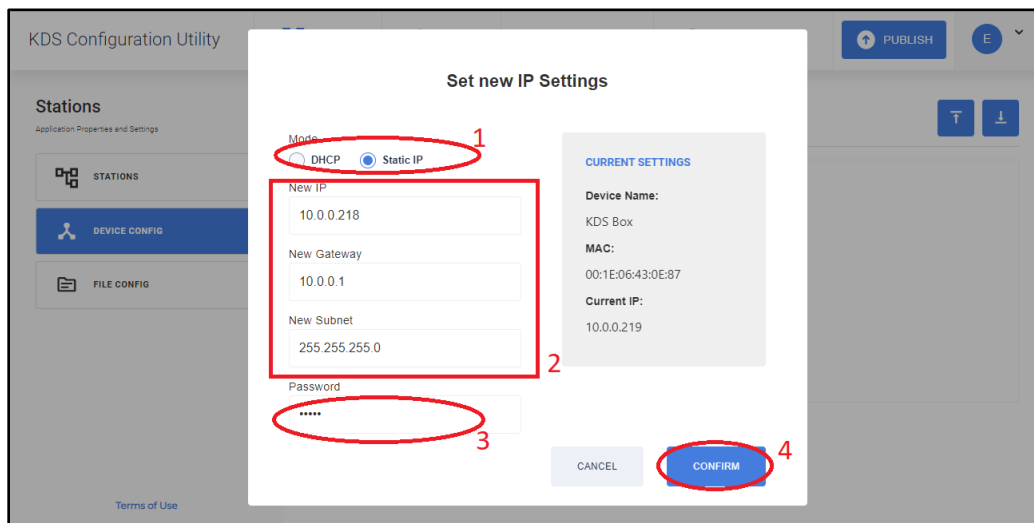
KDS Configuration Utility

PUBLISH

E

Stations

Application Properties and Settings

STATIONS

DEVICE CONFIG

FILE CONFIG

Terms of Use

Set new IP Settings

Mode

1

DHCP

Static IP

New IP

10.0.0.218

New Gateway

10.0.0.1

New Subnet

255.255.255.0

2

Password

•••••

3

CURRENT SETTINGS

Device Name:

KDS Box

MAC:

00:1E:06:43:0E:87

Current IP:

10.0.0.219

CANCEL

CONFIRM

4